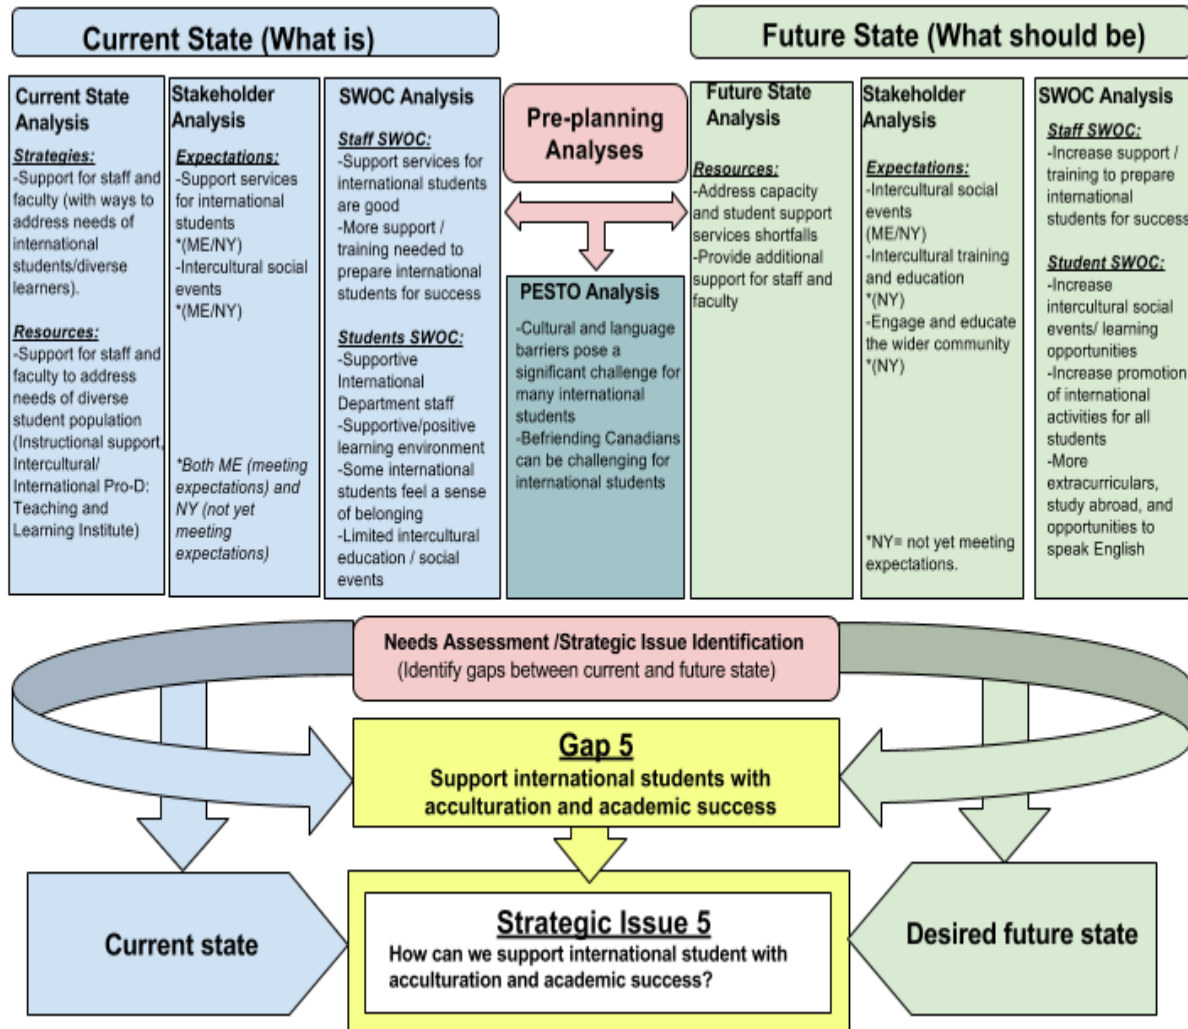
Current State (What is)

Future State (What should be)

Current State Analysis

Strategies:
-Support for staff and faculty (with ways to address needs of international students/diverse learners).

Resources:
-Support for staff and faculty to address needs of diverse student population (Instructional support, Intercultural/ International Pro-D: Teaching and Learning Institute)

Stakeholder Analysis

Expectations:
-Support services for international students *(ME/NY)
-Intercultural social events *(ME/NY)

*Both ME (meeting expectations) and NY (not yet meeting expectations)

SWOC Analysis

Staff SWOC:
-Support services for international students are good
-More support / training needed to prepare international students for success

Students SWOC:
-Supportive International Department staff
-Supportive/positive learning environment
-Some international students feel a sense of belonging
-Limited intercultural education / social events

Pre-planning Analyses

PESTO Analysis

-Cultural and language barriers pose a significant challenge for many international students
-Befriending Canadians can be challenging for international students

Future State Analysis

Resources:
-Address capacity and student support services shortfalls
-Provide additional support for staff and faculty

Stakeholder Analysis

Expectations:
-Intercultural social events (ME/NY)
-Intercultural training and education *(NY)
-Engage and educate the wider community *(NY)

*NY= not yet meeting expectations.

SWOC Analysis

Staff SWOC:
-Increase support / training to prepare international students for success

Student SWOC:
-Increase intercultural social events/ learning opportunities
-Increase promotion of international activities for all students
-More extracurriculars, study abroad, and opportunities to speak English

Needs Assessment /Strategic Issue Identification
(Identify gaps between current and future state)

Gap 5
Support international students with acculturation and academic success

Current state

Strategic Issue 5
How can we support international student with acculturation and academic success?

Desired future state